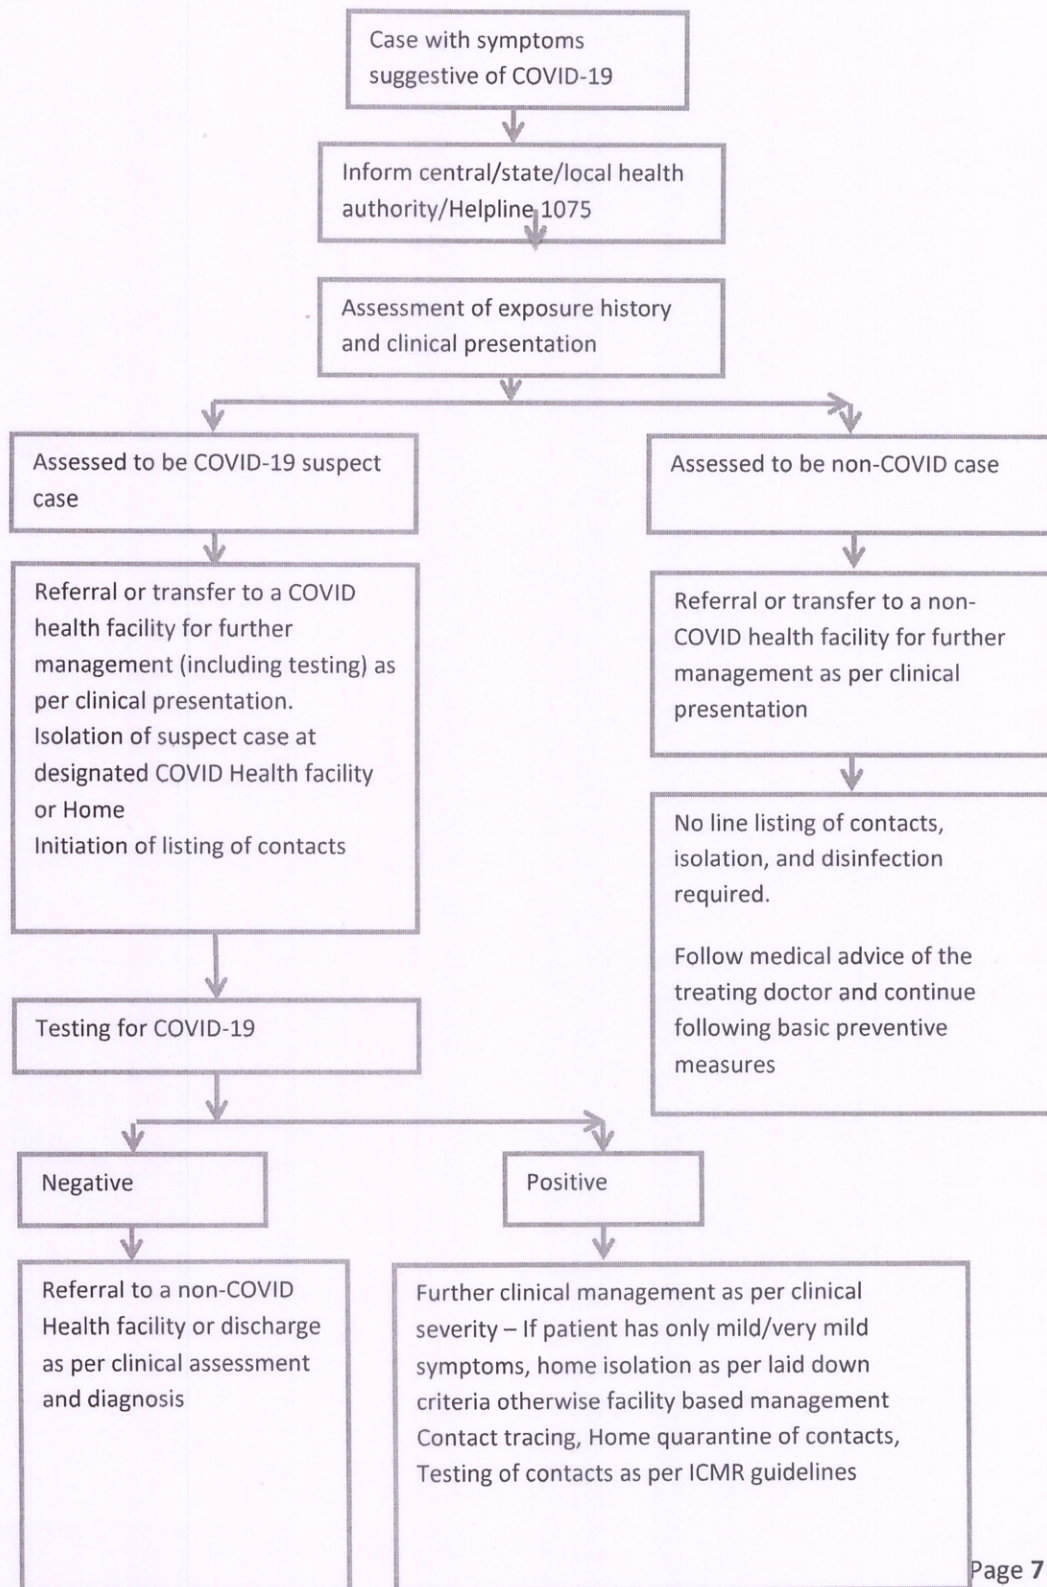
Case with symptoms suggestive of COVID-19

Inform central/state/local health authority/Helpline 1075

Assessment of exposure history and clinical presentation

Assessed to be COVID-19 suspect case

Referral or transfer to a COVID health facility for further management (including testing) as per clinical presentation.
Isolation of suspect case at designated COVID Health facility or Home
Initiation of listing of contacts

Testing for COVID-19

Negative

Referral to a non-COVID Health facility or discharge as per clinical assessment and diagnosis

Positive

Further clinical management as per clinical severity – If patient has only mild/very mild symptoms, home isolation as per laid down criteria otherwise facility based management
Contact tracing, Home quarantine of contacts, Testing of contacts as per ICMR guidelines

Assessed to be non-COVID case

Referral or transfer to a non-COVID health facility for further management as per clinical presentation

No line listing of contacts, isolation, and disinfection required.

Follow medical advice of the treating doctor and continue following basic preventive measures

Page 7